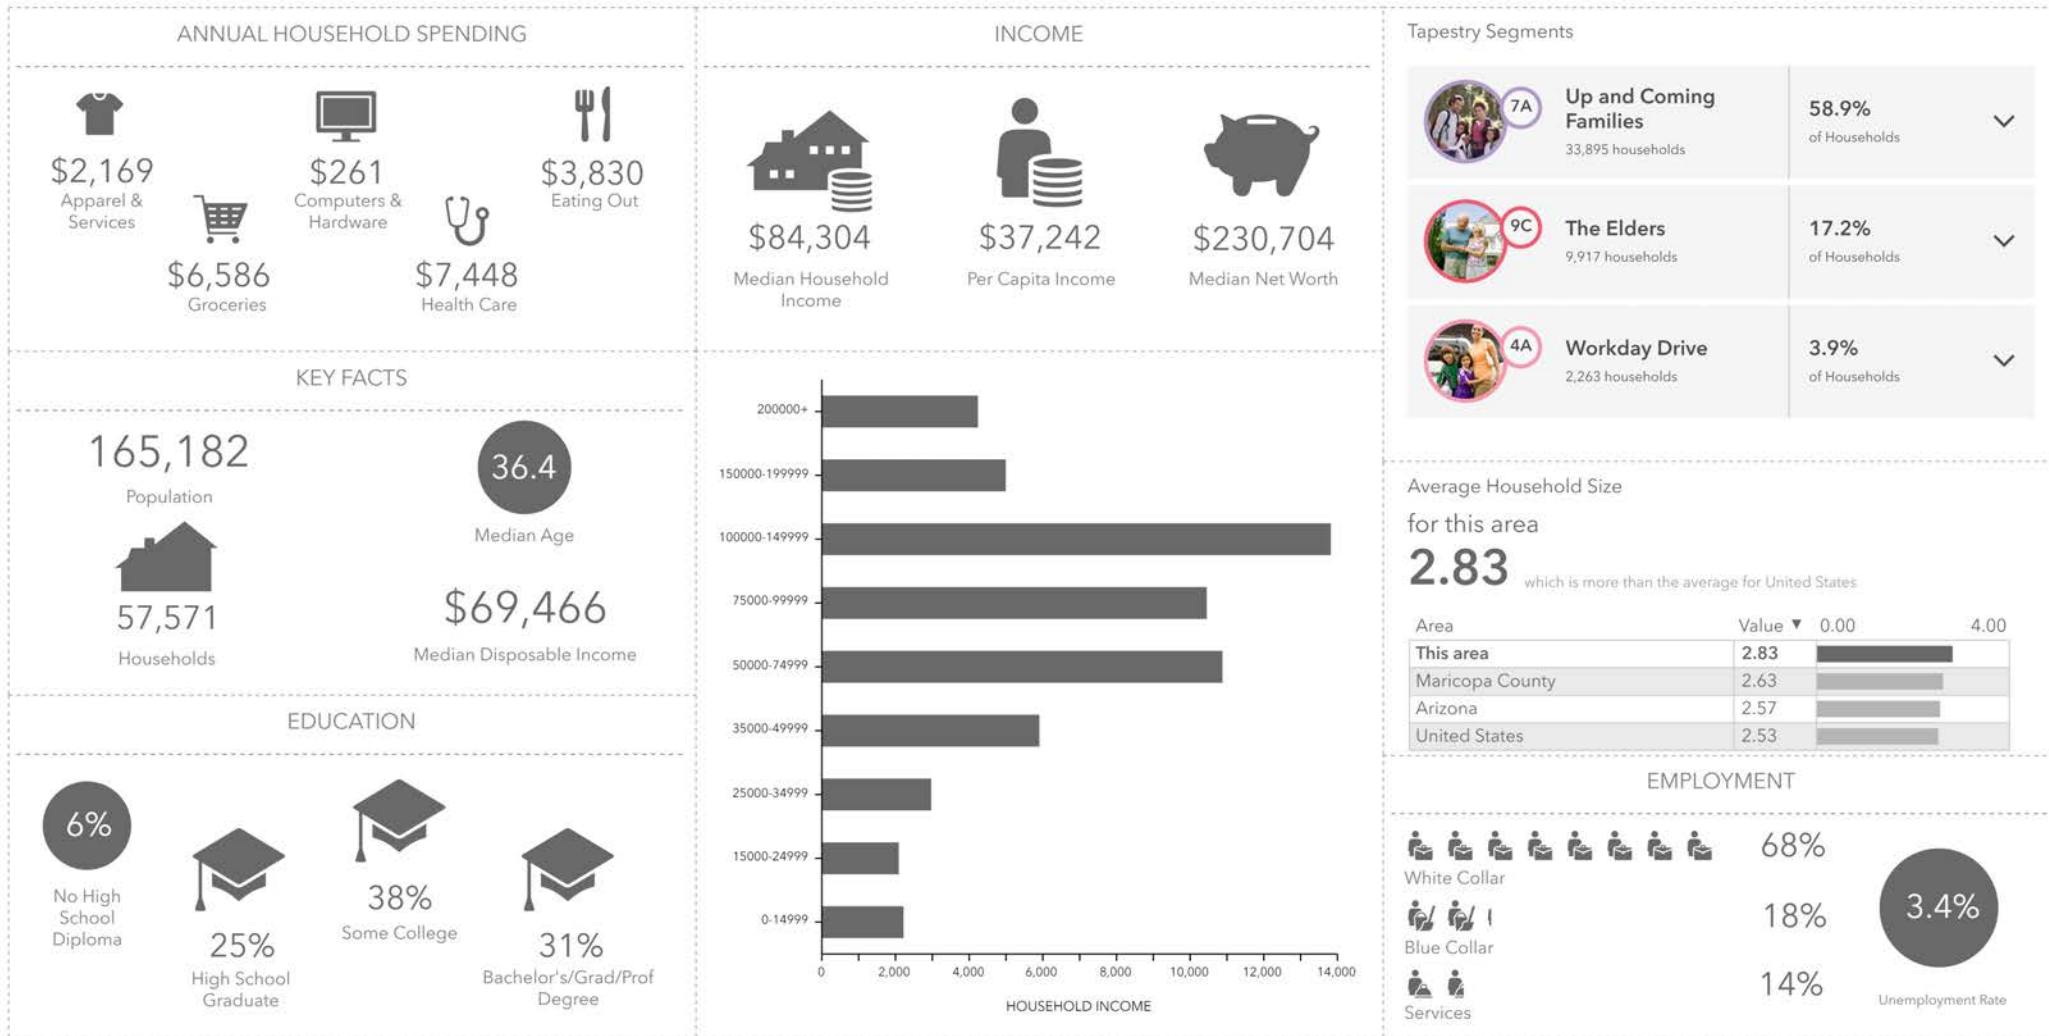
ANNUAL HOUSEHOLD SPENDING

$2,169
Apparel & Services

$6,586
Groceries

$261
Computers & Hardware

$7,448
Health Care

$3,830
Eating Out

INCOME

$84,304
Median Household Income

$37,242
Per Capita Income

$230,704
Median Net Worth

Tapestry Segments

7A Up and Coming Families
33,895 households
58.9%
of Households

9C The Elders
9,917 households
17.2%
of Households

4A Workday Drive
2,263 households
3.9%
of Households

KEY FACTS

165,182
Population

36.4
Median Age

57,571
Households

$69,466
Median Disposable Income

200000+
150000-199999
100000-149999
75000-99999
50000-74999
35000-49999
25000-34999
15000-24999
0-14999

0 2,000 4,000 6,000 8,000 10,000 12,000 14,000
HOUSEHOLD INCOME

Average Household Size
for this area
2.83 which is more than the average for United States

| Area | Value ▼ | 0.00 4.00 |
|---|---|---|
| This area | 2.83 | |
| Maricopa County | 2.63 | |
| Arizona | 2.57 | |
| United States | 2.53 | |

EDUCATION

6%
No High School Diploma

25%
High School Graduate

38%
Some College

31%
Bachelor's/Grad/Prof Degree

EMPLOYMENT

68%
White Collar

18%
Blue Collar

14%
Services

3.4%
Unemployment Rate